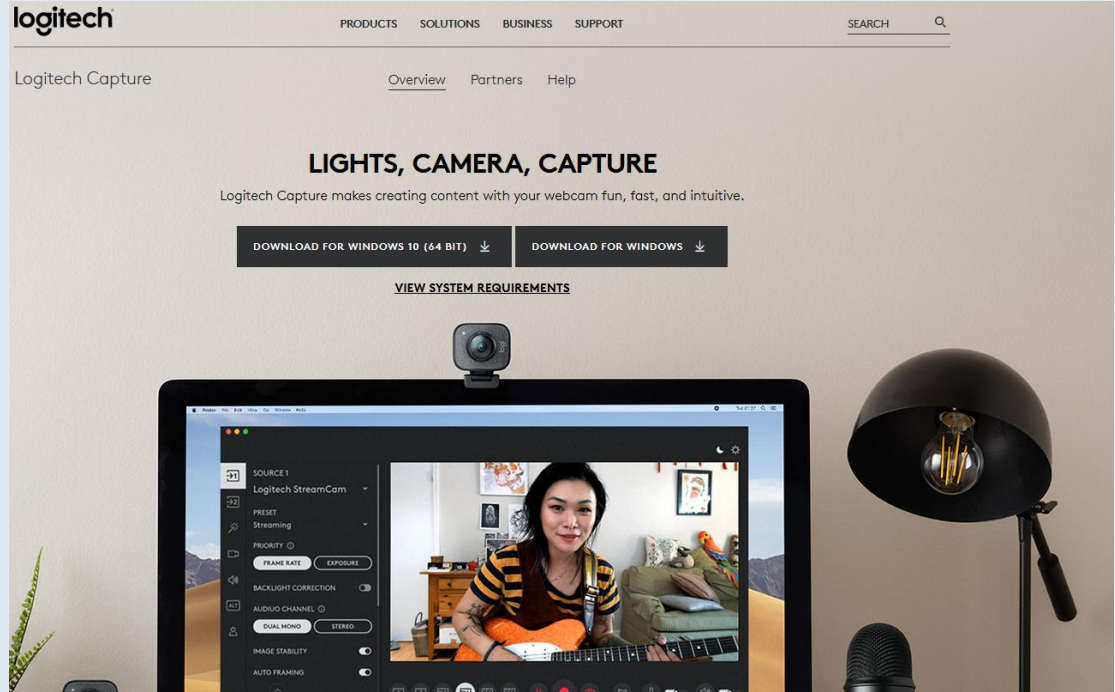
logitech

PRODUCTS SOLUTIONS BUSINESS SUPPORT

SEARCH

Logitech Capture

Overview Partners Help

LIGHTS, CAMERA, CAPTURE

Logitech Capture makes creating content with your webcam fun, fast, and intuitive.

DOWNLOAD FOR WINDOWS 10 (64 BIT)

DOWNLOAD FOR WINDOWS

VIEW SYSTEM REQUIREMENTS

SOURCE 1
Logitech StreamCam

PRESET
Streaming

PRIORITY
FRAME RATE
EXPOSURE

BACKLIGHT CORRECTION

AUDIUO CHANNEL
DUAL MONO
STEREO

IMAGE STABILITY

AUTO FRAMING